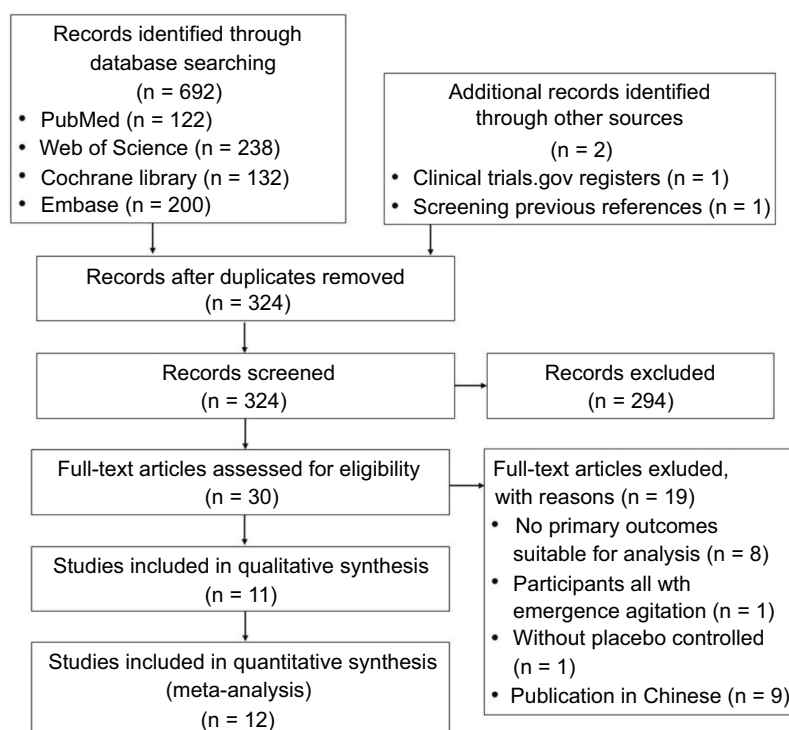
Records identified through database searching
(n = 692)
• PubMed (n = 122)
• Web of Science (n = 238)
• Cochrane library (n = 132)
• Embase (n = 200)

Additional records identified through other sources
(n = 2)
• Clinical trials.gov registers (n = 1)
• Screening previous references (n = 1)

Records after duplicates removed
(n = 324)

Records screened
(n = 324)

Records excluded
(n = 294)

Full-text articles assessed for eligibility
(n = 30)

Full-text articles exluded, with reasons (n = 19)
• No primary outcomes suitable for analysis (n = 8)
• Participants all wth emergence agitation (n = 1)
• Without placebo controlled (n = 1)
• Publication in Chinese (n = 9)

Studies included in qualitative synthesis
(n = 11)

Studies included in quantitative synthesis (meta-analysis)
(n = 12)